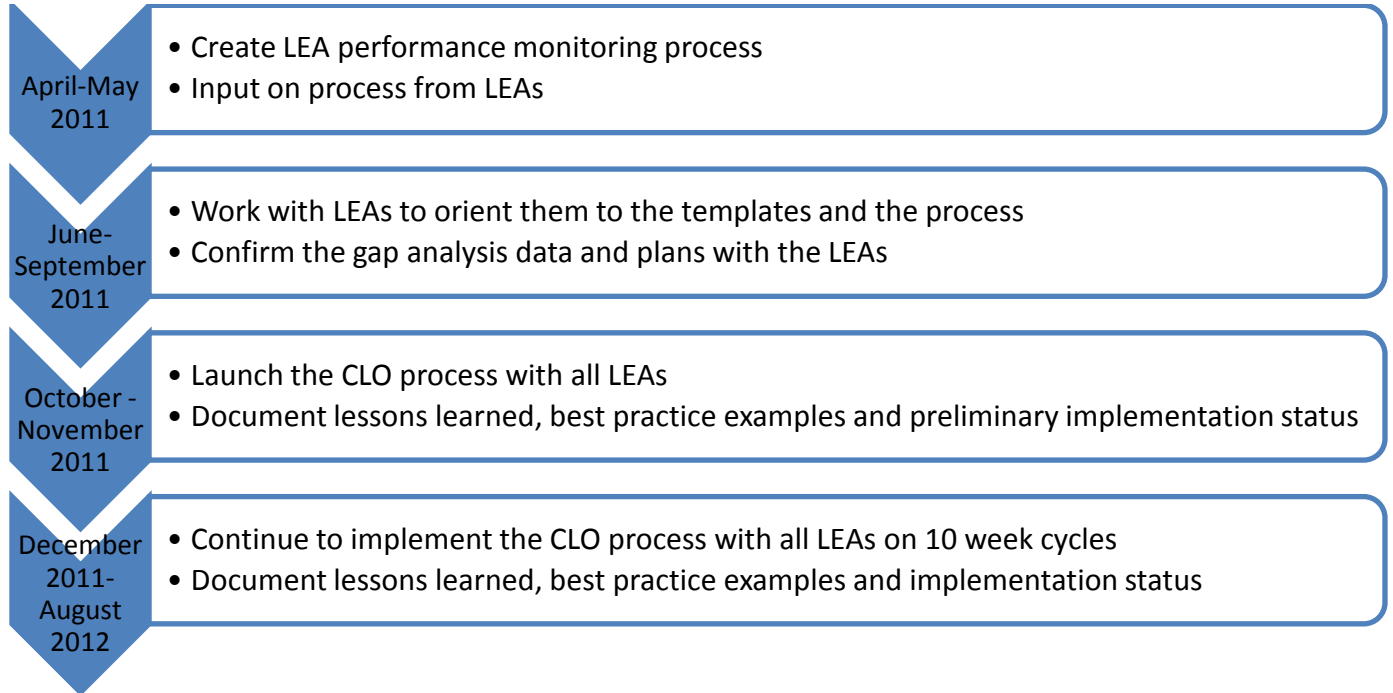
April-May 2011

• Create LEA performance monitoring process
• Input on process from LEAs

June-September 2011

• Work with LEAs to orient them to the templates and the process
• Confirm the gap analysis data and plans with the LEAs

October - November 2011

• Launch the CLO process with all LEAs
• Document lessons learned, best practice examples and preliminary implementation status

December 2011-August 2012

• Continue to implement the CLO process with all LEAs on 10 week cycles
• Document lessons learned, best practice examples and implementation status